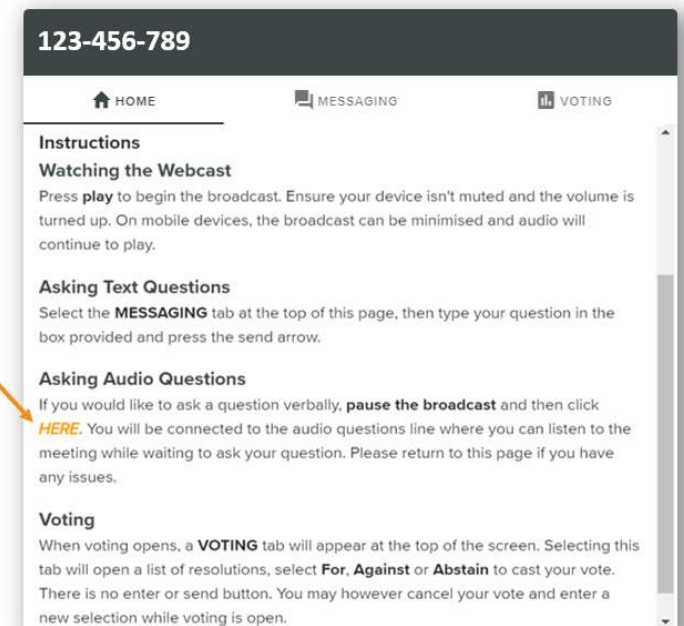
123-456-789

HOME MESSAGING VOTING

Instructions

Watching the Webcast

Press play to begin the broadcast. Ensure your device isn't muted and the volume is turned up. On mobile devices, the broadcast can be minimised and audio will continue to play.

Asking Text Questions

Select the MESSAGING tab at the top of this page, then type your question in the box provided and press the send arrow.

Asking Audio Questions

If you would like to ask a question verbally, pause the broadcast and then click HERE. You will be connected to the audio questions line where you can listen to the meeting while waiting to ask your question. Please return to this page if you have any issues.

Voting

When voting opens, a VOTING tab will appear at the top of the screen. Selecting this tab will open a list of resolutions, select For, Against or Abstain to cast your vote. There is no enter or send button. You may however cancel your vote and enter a new selection while voting is open.